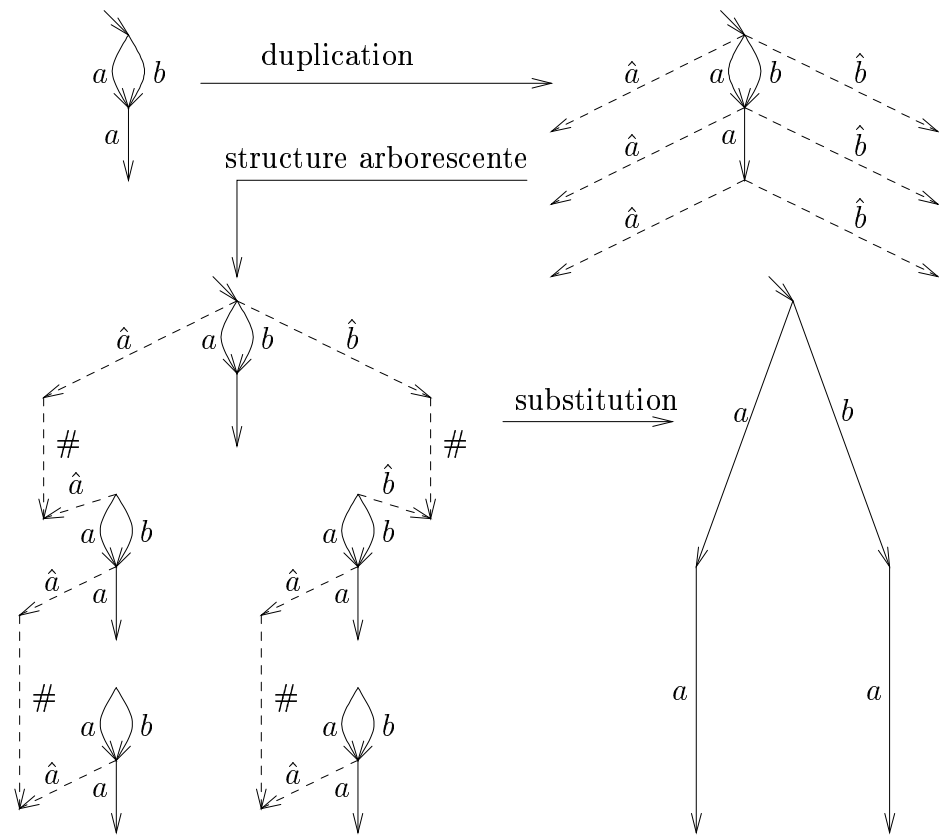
$a$ $b$
$a$

duplication

$\hat{a}$ $a$ $b$ $\hat{b}$
$\hat{a}$ $a$ $\hat{b}$
$\hat{a}$ $\hat{b}$

structure arborescente

$\hat{a}$ $a$ $b$ $\hat{b}$

substitution

$a$ $b$

$\#$ $\#$

$\hat{a}$ $\hat{b}$
$a$ $b$ $a$ $b$
$\hat{a}$ $\hat{a}$
$a$ $a$

$\#$ $\#$
$a$ $b$ $a$ $b$
$\hat{a}$ $\hat{a}$
$a$ $a$

$a$ $a$